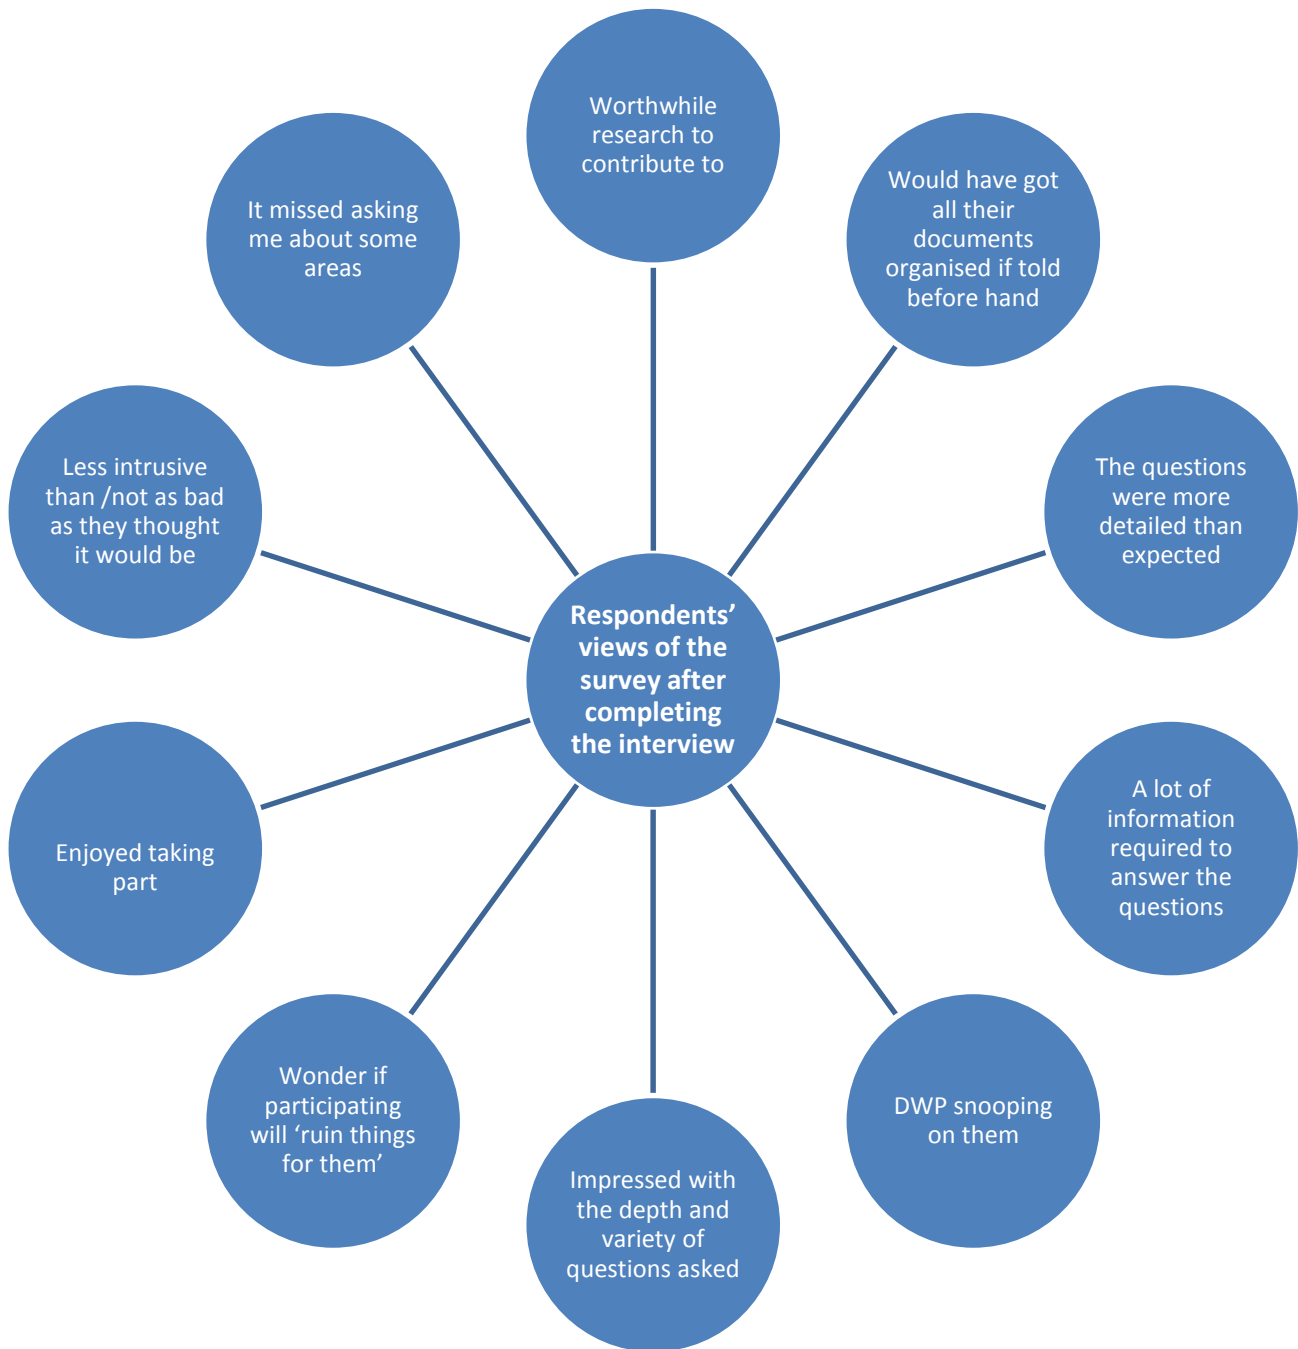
Worthwhile research to contribute to

It missed asking me about some areas

Would have got all their documents organised if told before hand

Less intrusive than /not as bad as they thought it would be

The questions were more detailed than expected

Respondents' views of the survey after completing the interview

Enjoyed taking part

A lot of information required to answer the questions

Wonder if participating will 'ruin things for them'

DWP snooping on them

Impressed with the depth and variety of questions asked